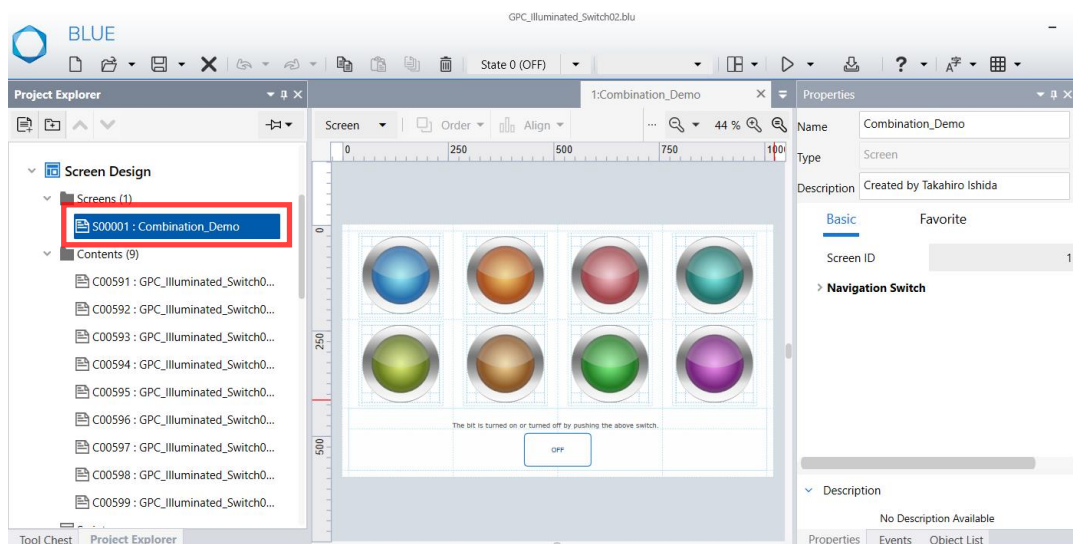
GPC_Illuminated_Switch02.blu

BLUE

State 0 (OFF)

Project Explorer

Screen Design
Screens (1)
S00001 : Combination_Demo
Contents (9)
C00591 : GPC_Illuminated_Switch0...
C00592 : GPC_Illuminated_Switch0...
C00593 : GPC_Illuminated_Switch0...
C00594 : GPC_Illuminated_Switch0...
C00595 : GPC_Illuminated_Switch0...
C00596 : GPC_Illuminated_Switch0...
C00597 : GPC_Illuminated_Switch0...
C00598 : GPC_Illuminated_Switch0...
C00599 : GPC_Illuminated_Switch0...

Tool Chest Project Explorer

1:Combination_Demo

Screen Order Align 44 %

0 250 500 750 100

0
250
500

The bit is turned on or turned off by pushing the above switch.

OFF

Properties

Name Combination_Demo
Type Screen
Description Created by Takahiro Ishida

Basic Favorite

Screen ID 1

Navigation Switch

Description
No Description Available

Properties Events Object List